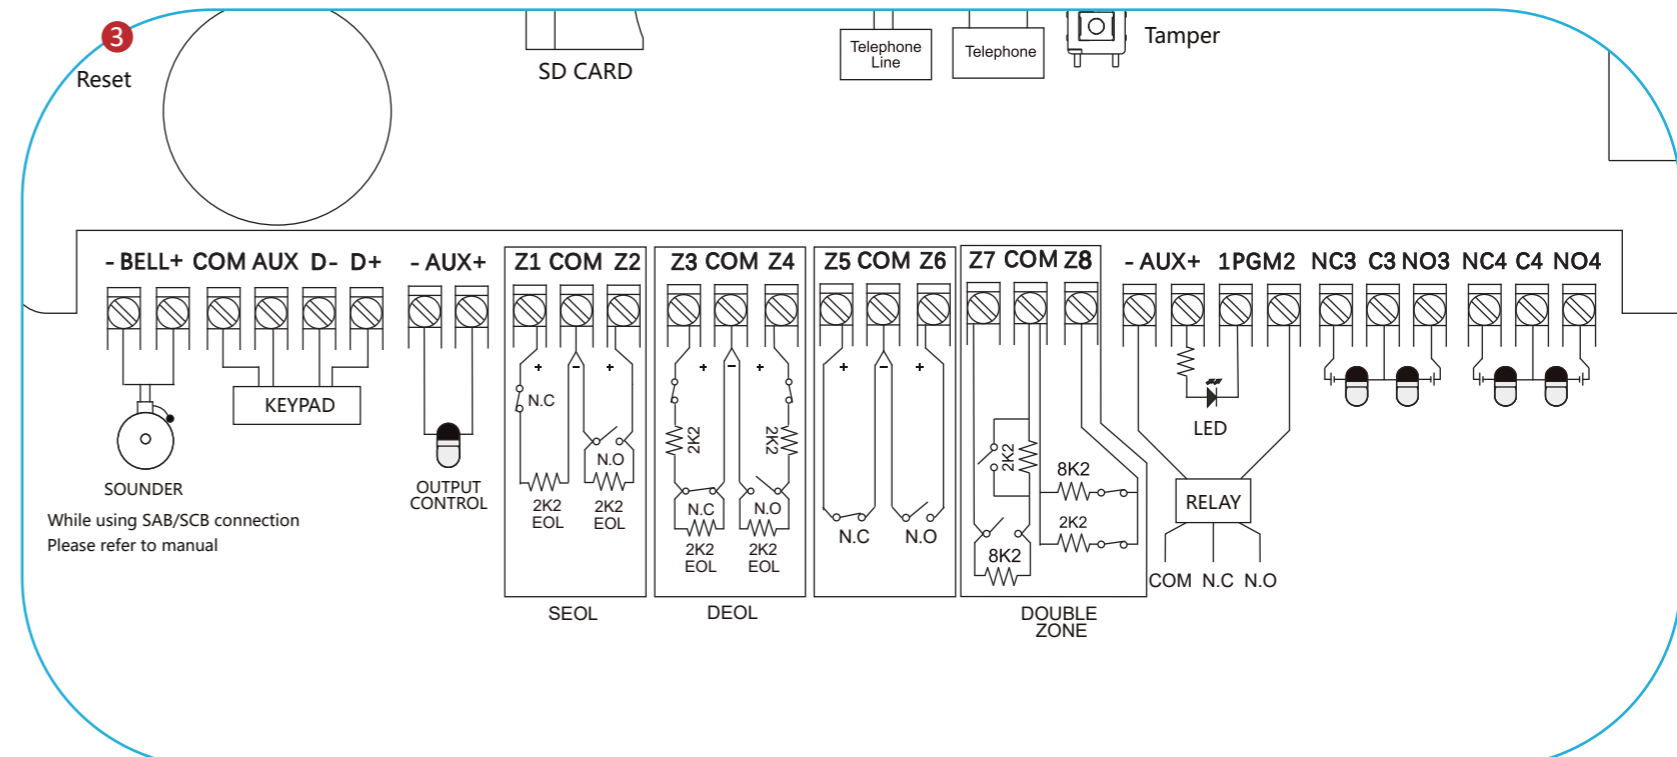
3
Reset

SD CARD

Telephone Line

Telephone

Tamper

- BELL+ COM AUX D- D+

- AUX+

Z1 COM Z2

Z3 COM Z4

Z5 COM Z6

Z7 COM Z8

- AUX+ 1PGM2

NC3 C3 NO3

NC4 C4 NO4

KEYPAD

SOUNDER

While using SAB/SCB connection
Please refer to manual

OUTPUT CONTROL

+ - +
N.C
N.O
2K2 EOL
2K2 EOL

SEOL

+ - +
2K2
2K2
N.C
N.O
2K2 EOL
2K2 EOL

DEOL

+ - +
N.C
N.O

2K2
8K2
2K2
8K2

DOUBLE ZONE

LED

RELAY

COM N.C N.O